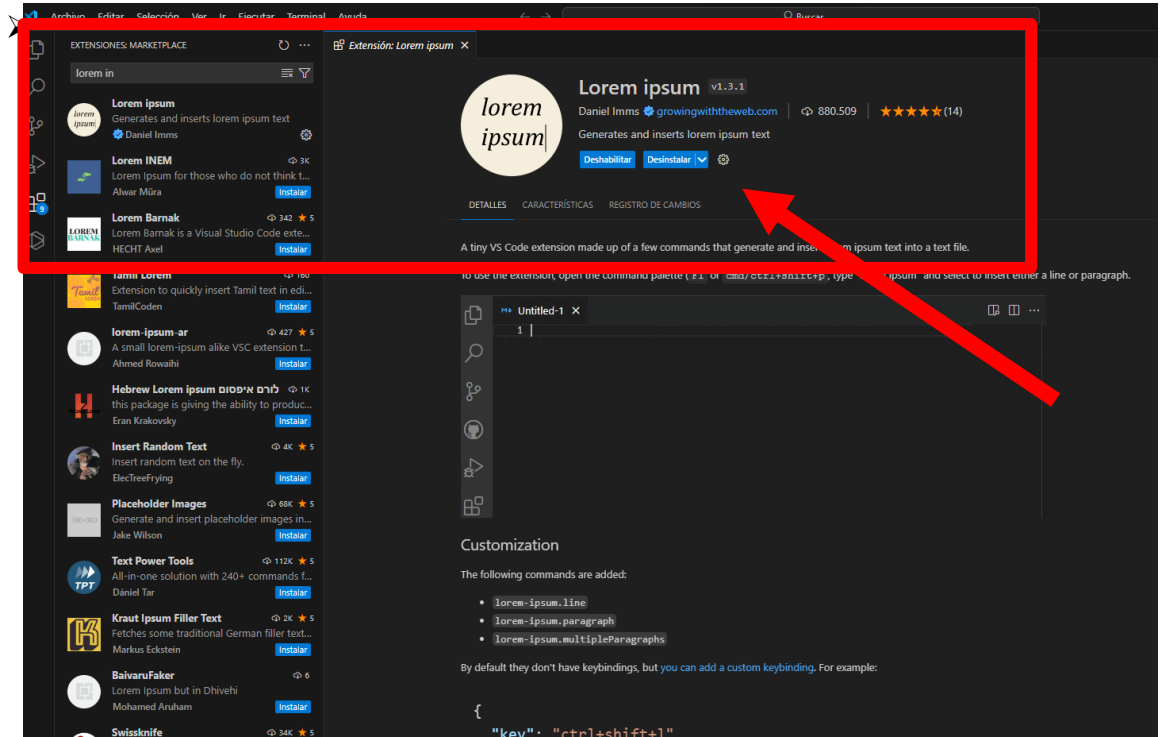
Archivo Editar Selección Ver Ir Ejecutar Terminal Ayuda

Buscar

EXTENSIONES: MARKETPLACE

lorem in

Lorem ipsum
Generates and inserts lorem ipsum text
Daniel Imms

Lorem INEM
3K
Lorem Ipsum for those who do not think t...
Alwar Mūra
Instalar

Lorem Barnak
342 ★ 5
Lorem Barnak is a Visual Studio Code exte...
HECHT Axel
Instalar

Tamil Lorem
160
Extension to quickly insert Tamil text in edi...
TamilCoden
Instalar

lorem-ipsum-ar
427 ★ 5
A small lorem-ipsum alike VSC extension t...
Ahmed Rowaihi
Instalar

Hebrew Lorem ipsum לורם איפסום
1K
this package is giving the ability to produc...
Eran Krakovsky
Instalar

Insert Random Text
4K ★ 5
Insert random text on the fly.
ElecTreeFrying
Instalar

Placeholder Images
68K ★ 5
Generate and insert placeholder images in...
Jake Wilson
Instalar

Text Power Tools
112K ★ 5
All-in-one solution with 240+ commands f...
Dániel Tar
Instalar

Kraut Ipsum Filler Text
2K ★ 5
Fetches some traditional German filler text...
Markus Eckstein
Instalar

BaivaruFaker
6
Lorem Ipsum but in Dhivehi
Mohamed Aruham
Instalar

Swissknife
34K ★ 5

Extensión: Lorem ipsum

lorem ipsum

Lorem ipsum v1.3.1
Daniel Imms growingwiththeweb.com | 880.509 | ★★★★★(14)
Generates and inserts lorem ipsum text
Deshabilitar Desinstalar

DETALLES CARACTERÍSTICAS REGISTRO DE CAMBIOS

A tiny VS Code extension made up of a few commands that generate and inse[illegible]m ipsum text into a text file.

To use the extension, open the command palette ( F1 or cmd/ctrl+shift+p , type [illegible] ipsum" and select to insert either a line or paragraph.

Untitled-1
1

Customization

The following commands are added:

- lorem-ipsum.line
- lorem-ipsum.paragraph
- lorem-ipsum.multipleParagraphs

By default they don't have keybindings, but you can add a custom keybinding. For example:

{
"key": "ctrl+shift+l"